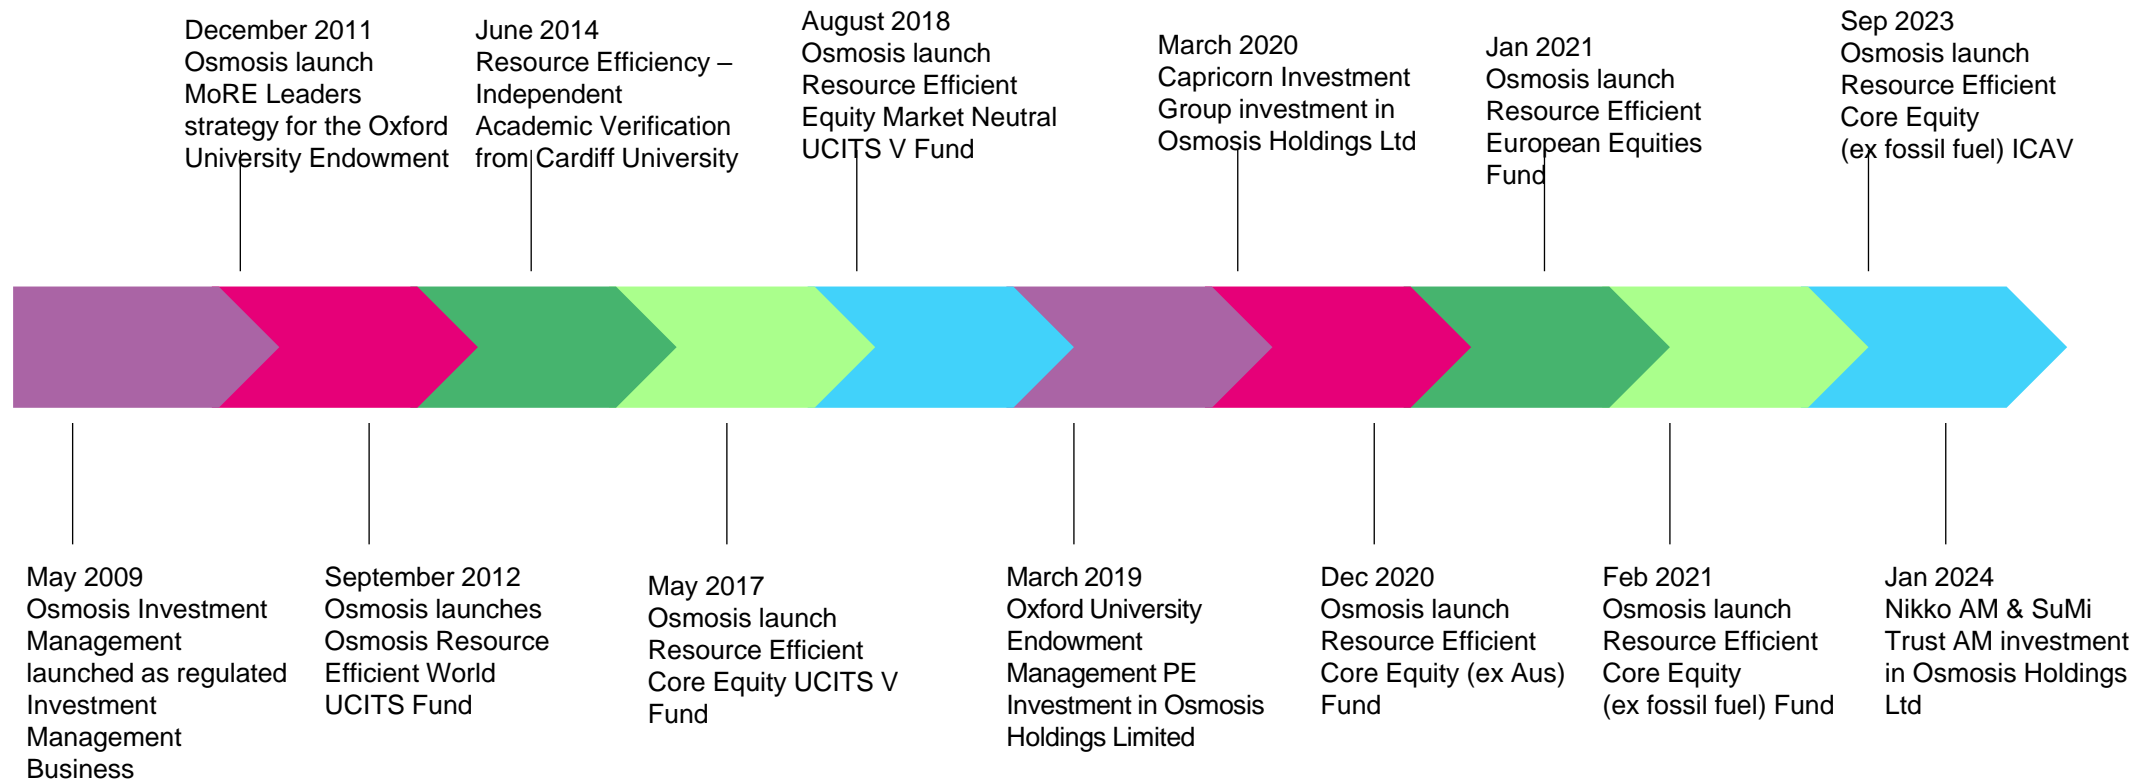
December 2011
Osmosis launch
MoRE Leaders
strategy for the Oxford
University Endowment

June 2014
Resource Efficiency –
Independent
Academic Verification
from Cardiff University

August 2018
Osmosis launch
Resource Efficient
Equity Market Neutral
UCITS V Fund

March 2020
Capricorn Investment
Group investment in
Osmosis Holdings Ltd

Jan 2021
Osmosis launch
Resource Efficient
European Equities
Fund

Sep 2023
Osmosis launch
Resource Efficient
Core Equity
(ex fossil fuel) ICAV

May 2009
Osmosis Investment
Management
launched as regulated
Investment
Management
Business

September 2012
Osmosis launches
Osmosis Resource
Efficient World
UCITS Fund

May 2017
Osmosis launch
Resource Efficient
Core Equity UCITS V
Fund

March 2019
Oxford University
Endowment
Management PE
Investment in Osmosis
Holdings Limited

Dec 2020
Osmosis launch
Resource Efficient
Core Equity (ex Aus)
Fund

Feb 2021
Osmosis launch
Resource Efficient
Core Equity
(ex fossil fuel) Fund

Jan 2024
Nikko AM & SuMi
Trust AM investment
in Osmosis Holdings
Ltd